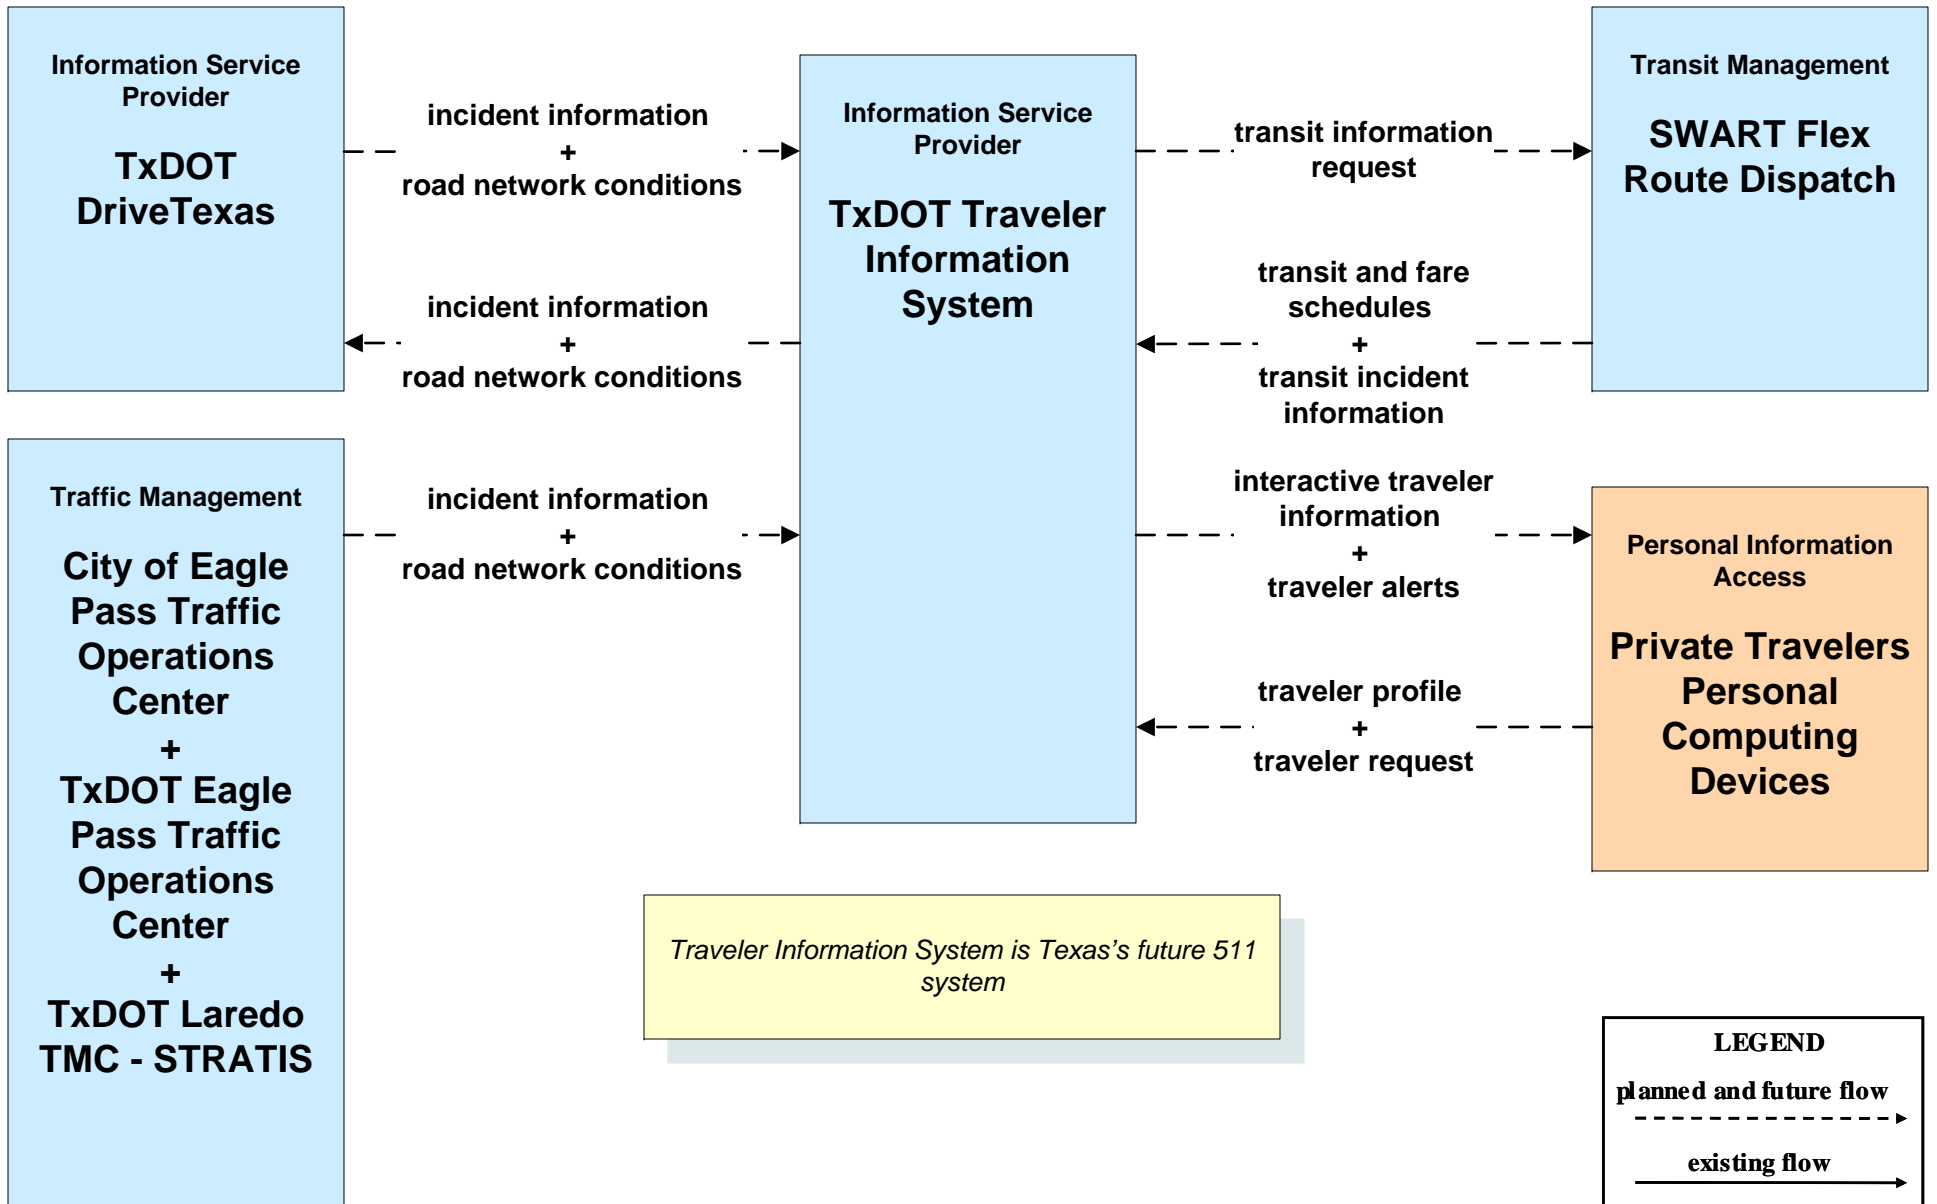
Information Service Provider

TxDOT DriveTexas

incident information
+
road network conditions

Information Service Provider

TxDOT Traveler Information System

transit information request

Transit Management

SWART Flex Route Dispatch

incident information
+
road network conditions

transit and fare schedules
+
transit incident information

Traffic Management

City of Eagle Pass Traffic Operations Center
+
TxDOT Eagle Pass Traffic Operations Center
+
TxDOT Laredo TMC - STRATIS

incident information
+
road network conditions

interactive traveler information
+
traveler alerts

Personal Information Access

Private Travelers Personal Computing Devices

traveler profile
+
traveler request

Traveler Information System is Texas's future 511 system

LEGEND
planned and future flow
existing flow